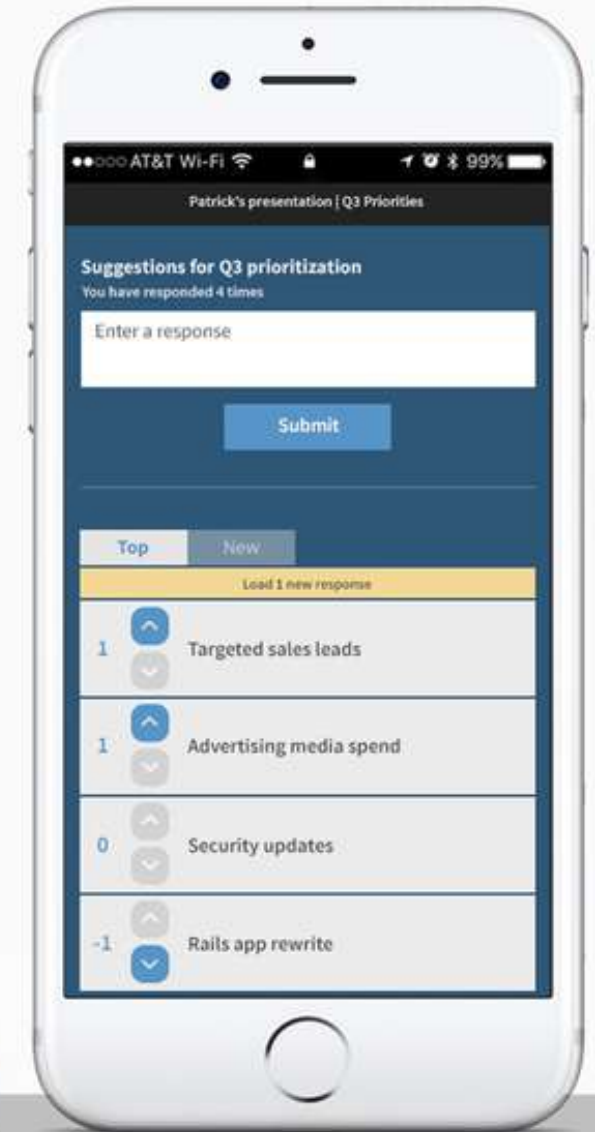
●●○○○ AT&T Wi-Fi 99%

Patrick's presentation | Q3 Priorities

Suggestions for Q3 prioritization
You have responded 4 times

Enter a response

Submit

Top New

Load 1 new response

1 Targeted sales leads

1 Advertising media spend

0 Security updates

-1 Rails app rewrite